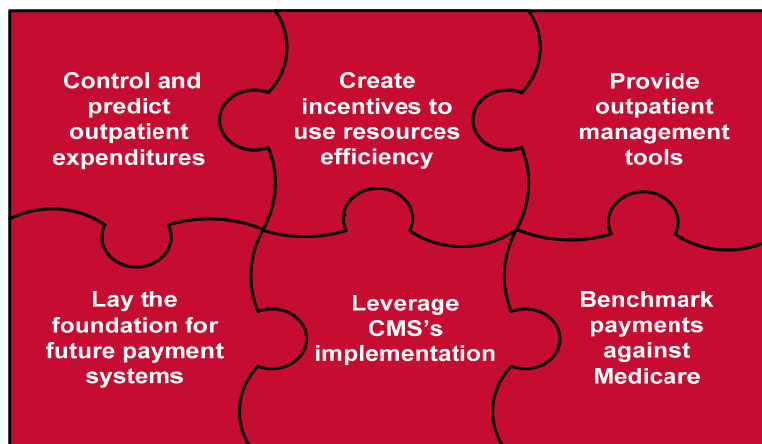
Control and predict outpatient expenditures

Create incentives to use resources efficiency

Provide outpatient management tools

Lay the foundation for future payment systems

Leverage CMS's implementation

Benchmark payments against Medicare